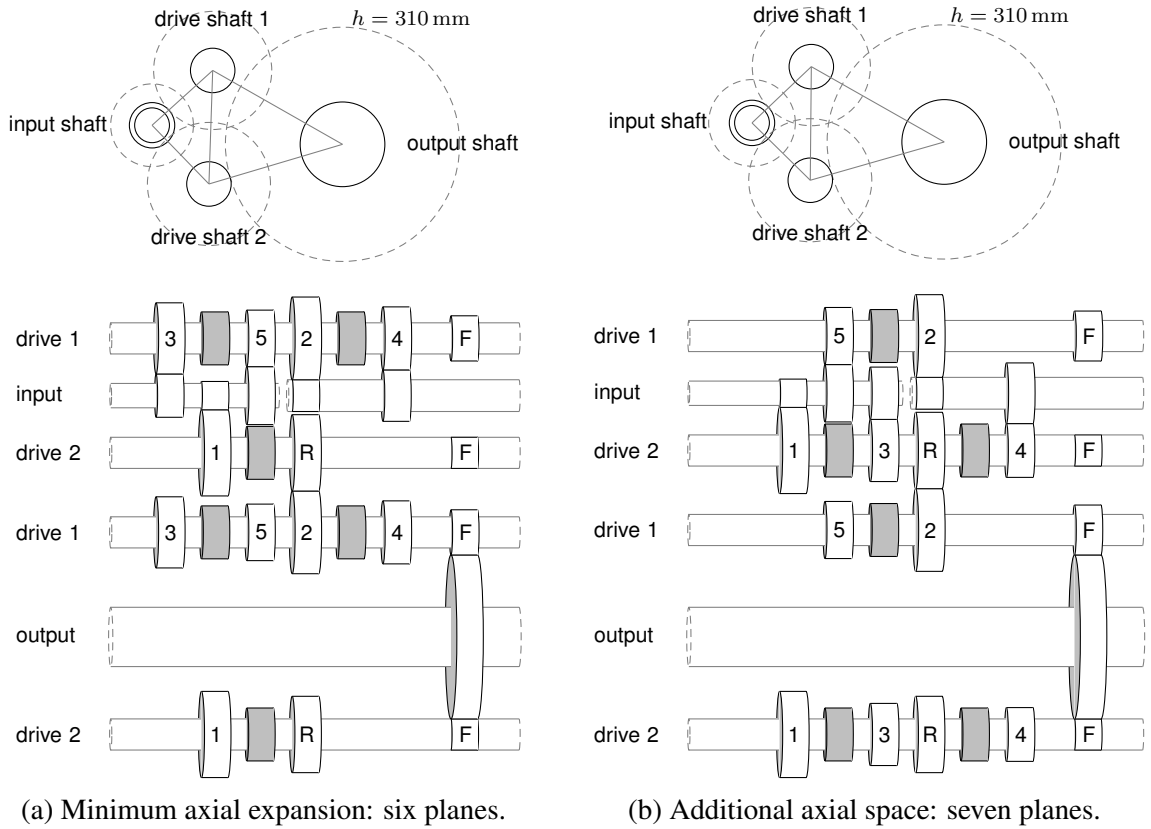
drive shaft 1
$h = 310\,\mathrm{mm}$
input shaft
output shaft
drive shaft 2

drive 1
3
5
2
4
F
input
drive 2
1
R
F
drive 1
3
5
2
4
F
output
drive 2
1
R
F

(a) Minimum axial expansion: six planes.

drive shaft 1
$h = 310\,\mathrm{mm}$
input shaft
output shaft
drive shaft 2

drive 1
5
2
F
input
drive 2
1
3
R
4
F
drive 1
5
2
F
output
drive 2
1
3
R
4
F

(b) Additional axial space: seven planes.